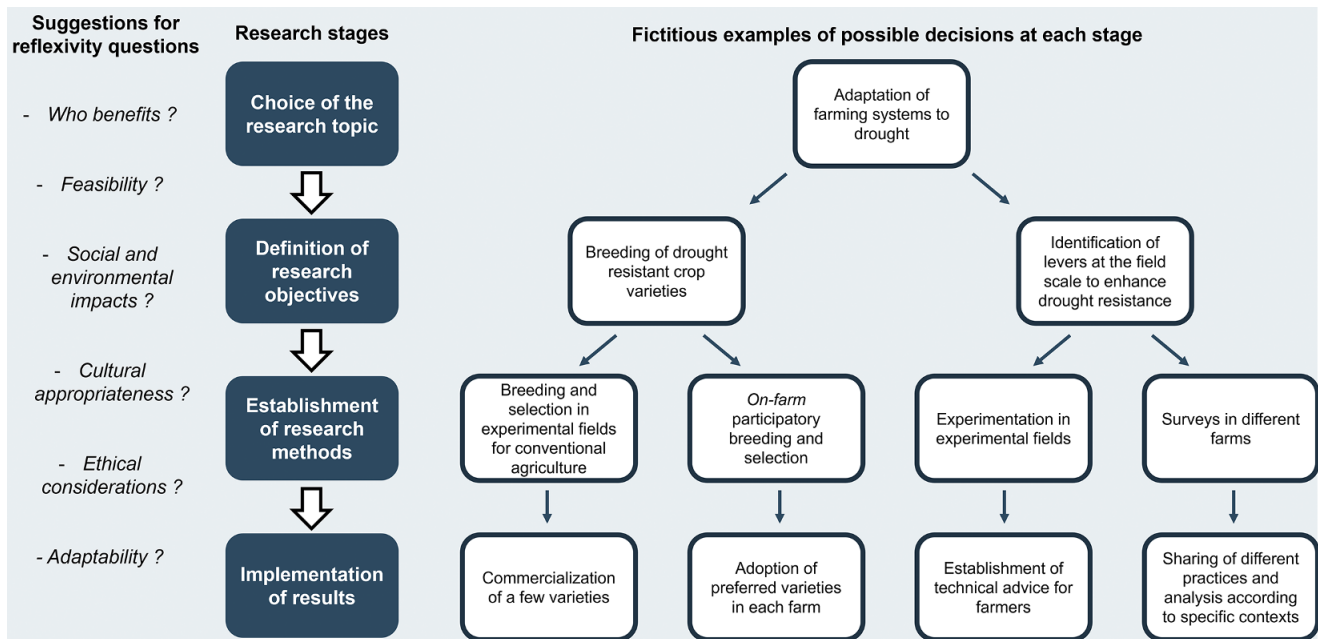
Suggestions for reflexivity questions

- Who benefits ?

- Feasibility ?

- Social and environmental impacts ?

- Cultural appropriateness ?

- Ethical considerations ?

- Adaptability ?

Research stages

Choice of the research topic

Definition of research objectives

Establishment of research methods

Implementation of results

Fictitious examples of possible decisions at each stage

Adaptation of farming systems to drought

Breeding of drought resistant crop varieties

Identification of levers at the field scale to enhance drought resistance

Breeding and selection in experimental fields for conventional agriculture

On-farm participatory breeding and selection

Experimentation in experimental fields

Surveys in different farms

Commercialization of a few varieties

Adoption of preferred varieties in each farm

Establishment of technical advice for farmers

Sharing of different practices and analysis according to specific contexts